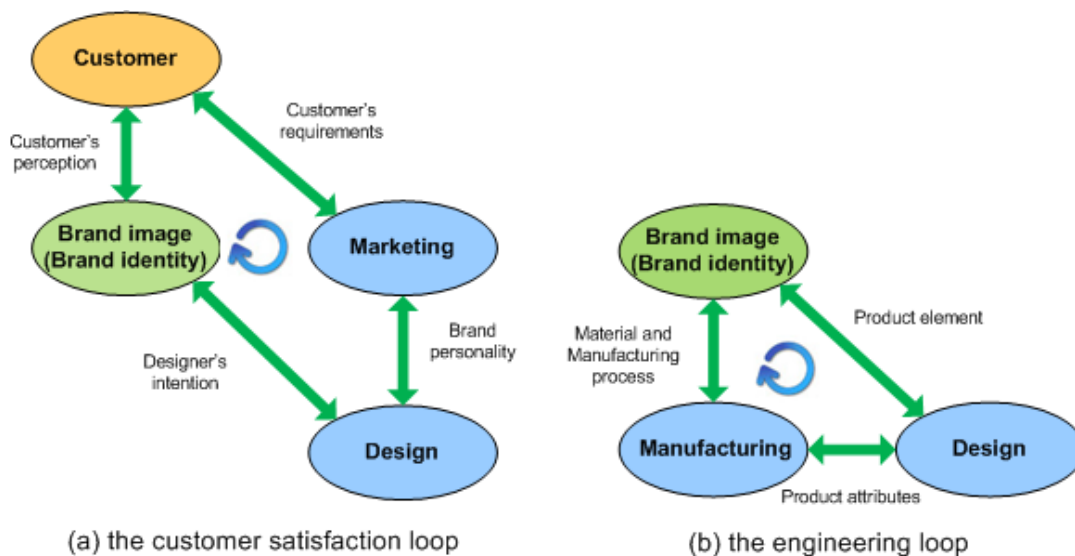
Customer

Customer's perception

Customer's requirements

Brand image (Brand identity)

Marketing

Brand personality

Designer's intention

Design

(a) the customer satisfaction loop

Brand image (Brand identity)

Product element

Material and Manufacturing process

Manufacturing

Design

Product attributes

(b) the engineering loop